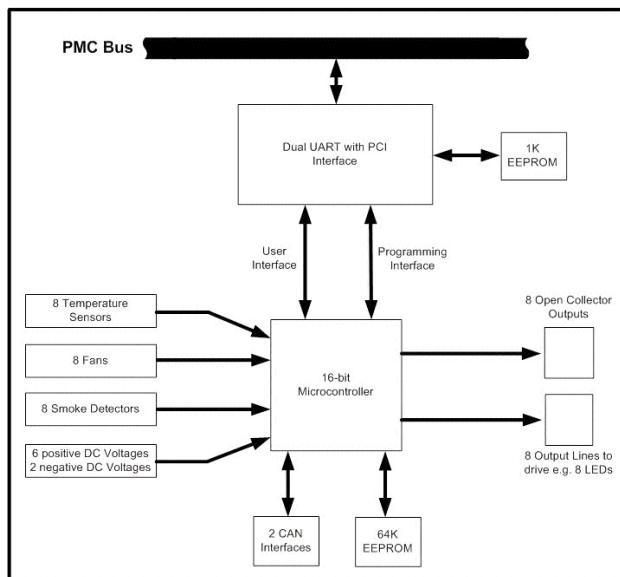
PMC Bus

Dual UART with PCI Interface

1K EEPROM

User Interface

Programming Interface

8 Temperature Sensors

8 Fans

8 Smoke Detectors

6 positive DC Voltages
2 negative DC Voltages

16-bit Microcontroller

8 Open Collector Outputs

8 Output Lines to drive e.g. 8 LEDs

2 CAN Interfaces

64K EEPROM